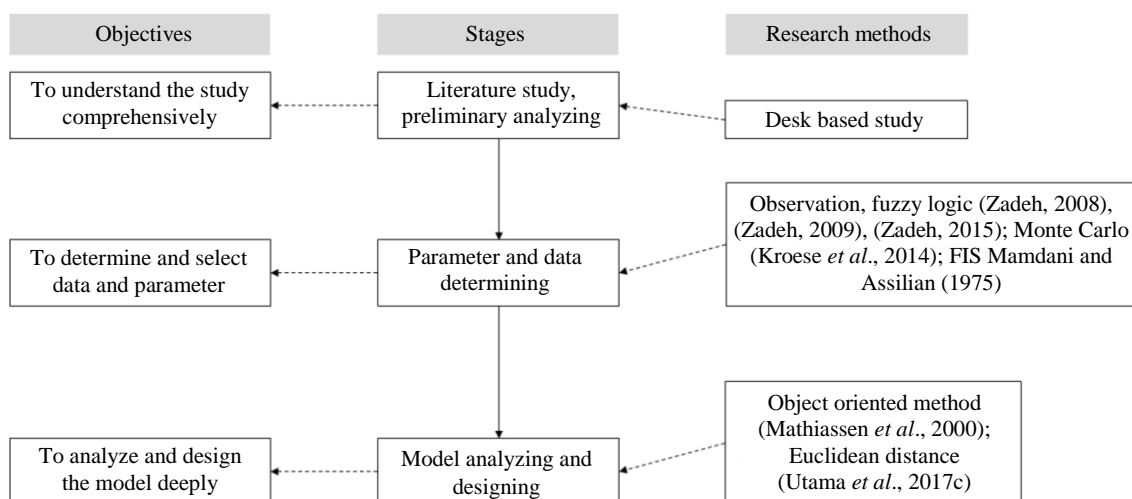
Objectives

Stages

Research methods

To understand the study comprehensively

Literature study, preliminary analyzing

Desk based study

Observation, fuzzy logic (Zadeh, 2008), (Zadeh, 2009), (Zadeh, 2015); Monte Carlo (Kroese *et al*., 2014); FIS Mamdani and Assilian (1975)

To determine and select data and parameter

Parameter and data determining

Object oriented method (Mathiassen *et al*., 2000); Euclidean distance (Utama *et al*., 2017c)

To analyze and design the model deeply

Model analyzing and designing